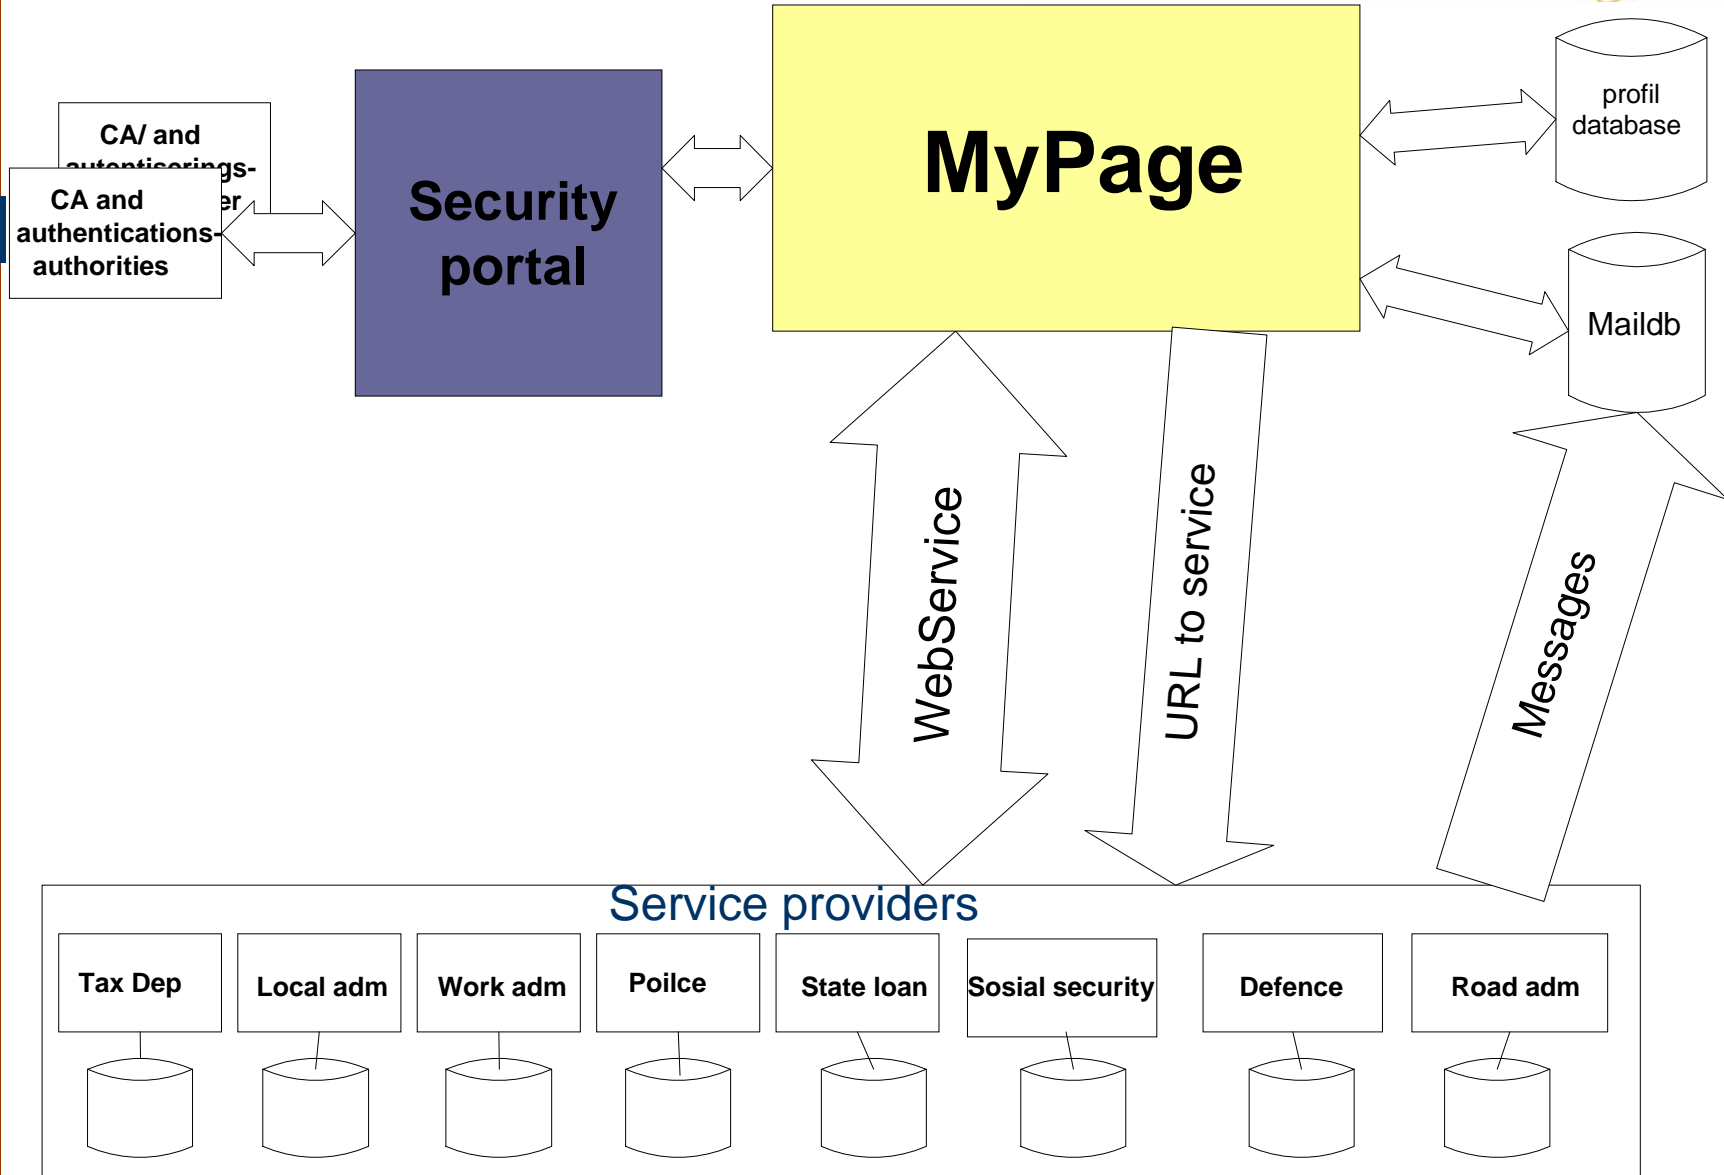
CA/ and autentiserings-
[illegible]er

CA and authentications-authorities

Security portal

MyPage

profil database

Maildb

WebService

URL to service

Messages

Service providers

Tax Dep

Local adm

Work adm

Poilce

State loan

Sosial security

Defence

Road adm